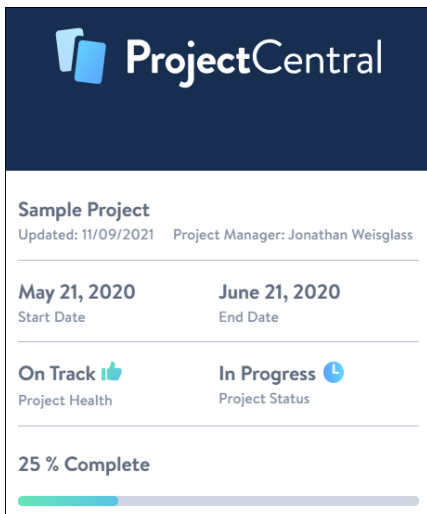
ProjectCentral

Sample Project
Updated: 11/09/2021 Project Manager: Jonathan Weisglass

May 21, 2020
Start Date

June 21, 2020
End Date

On Track
Project Health

In Progress
Project Status

25 % Complete